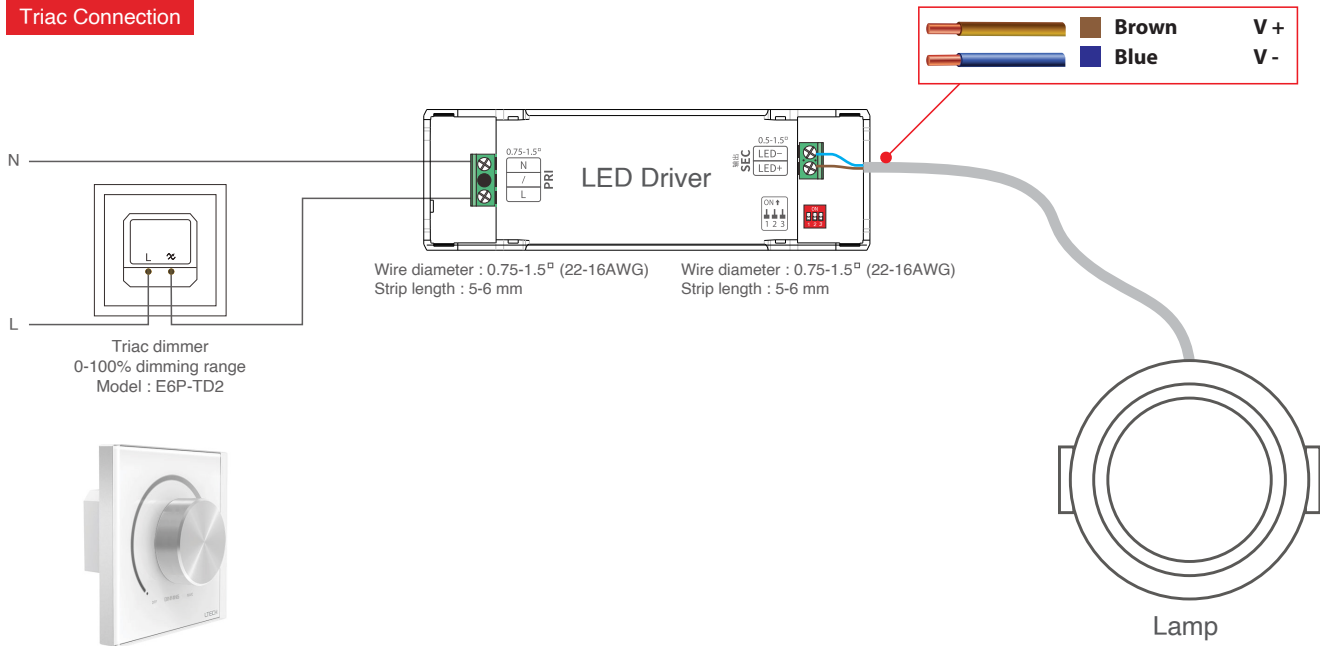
Triac Connection

Brown V +
Blue V -

N

L

0.75-1.5□
N
/
L
PRI

LED Driver

0.5-1.5□
输出
SEC
LED−
LED+

ON
1 2 3

ON
1 2 3

L

Wire diameter : 0.75-1.5□ (22-16AWG)
Strip length : 5-6 mm

Wire diameter : 0.75-1.5□ (22-16AWG)
Strip length : 5-6 mm

Triac dimmer
0-100% dimming range
Model : E6P-TD2

Lamp